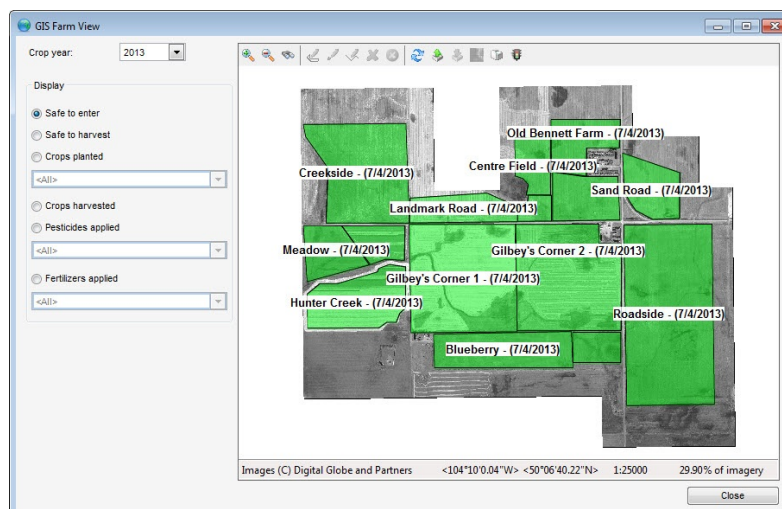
GIS Farm View

Crop year: 2013

Display

Safe to enter

Safe to harvest

Crops planted

<All>

Crops harvested

Pesticides applied

<All>

Fertilizers applied

<All>

Old Bennett Farm - (7/4/2013)

Centre Field - (7/4/2013)

Creekside - (7/4/2013)

Sand Road - (7/4/2013)

Landmark Road - (7/4/2013)

Meadow - (7/4/2013)

Gilbey's Corner 2 - (7/4/2013)

Gilbey's Corner 1 - (7/4/2013)

Hunter Creek - (7/4/2013)

Roadside - (7/4/2013)

Blueberry - (7/4/2013)

Images (C) Digital Globe and Partners <104°10'0.04"W> <50°06'40.22"N> 1:25000 29.90% of imagery

Close